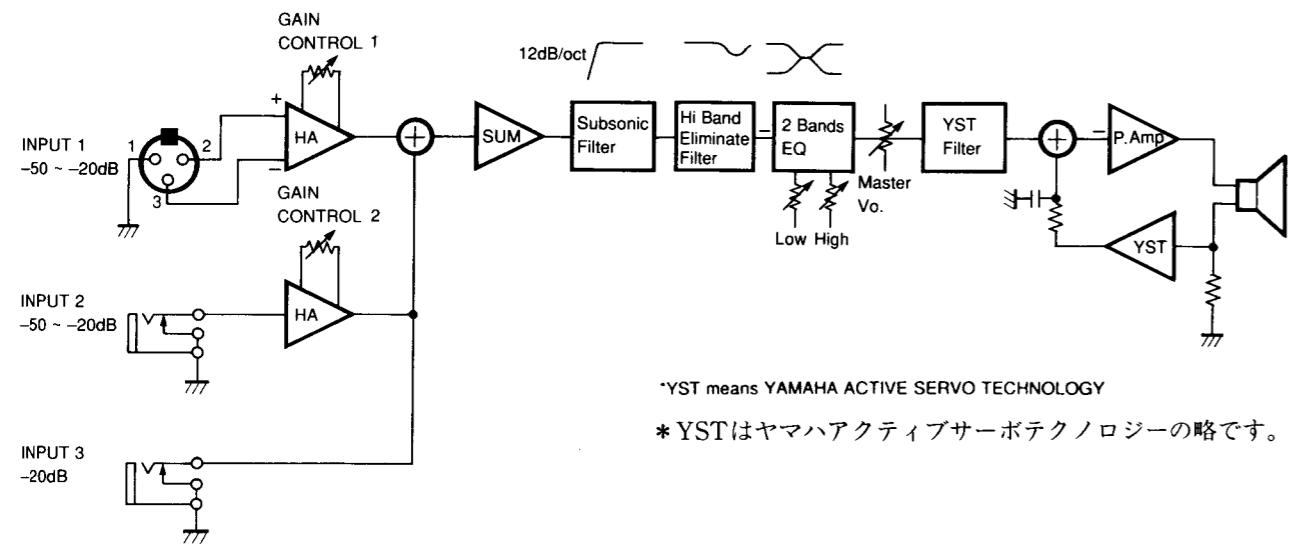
GAIN CONTROL 1

12dB/oct

INPUT 1
–50 ~ –20dB

1
2
3

+
–
HA

GAIN CONTROL 2

SUM

Subsonic Filter

Hi Band Eliminate Filter

–

2 Bands EQ

Low High

Master Vo.

YST Filter

–

P.Amp

YST

INPUT 2
–50 ~ –20dB

HA

INPUT 3
–20dB

*YST means YAMAHA ACTIVE SERVO TECHNOLOGY

＊YSTはヤマハアクティブサーボテクノロジーの略です。